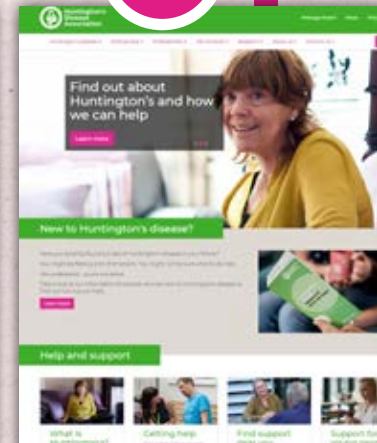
Huntington's Disease Association

Find out about Huntington's and how we can help

Learn more

New to Huntington's disease?

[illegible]

Learn more

Help and support

What is Huntington's?

Getting help

Find support

Support for